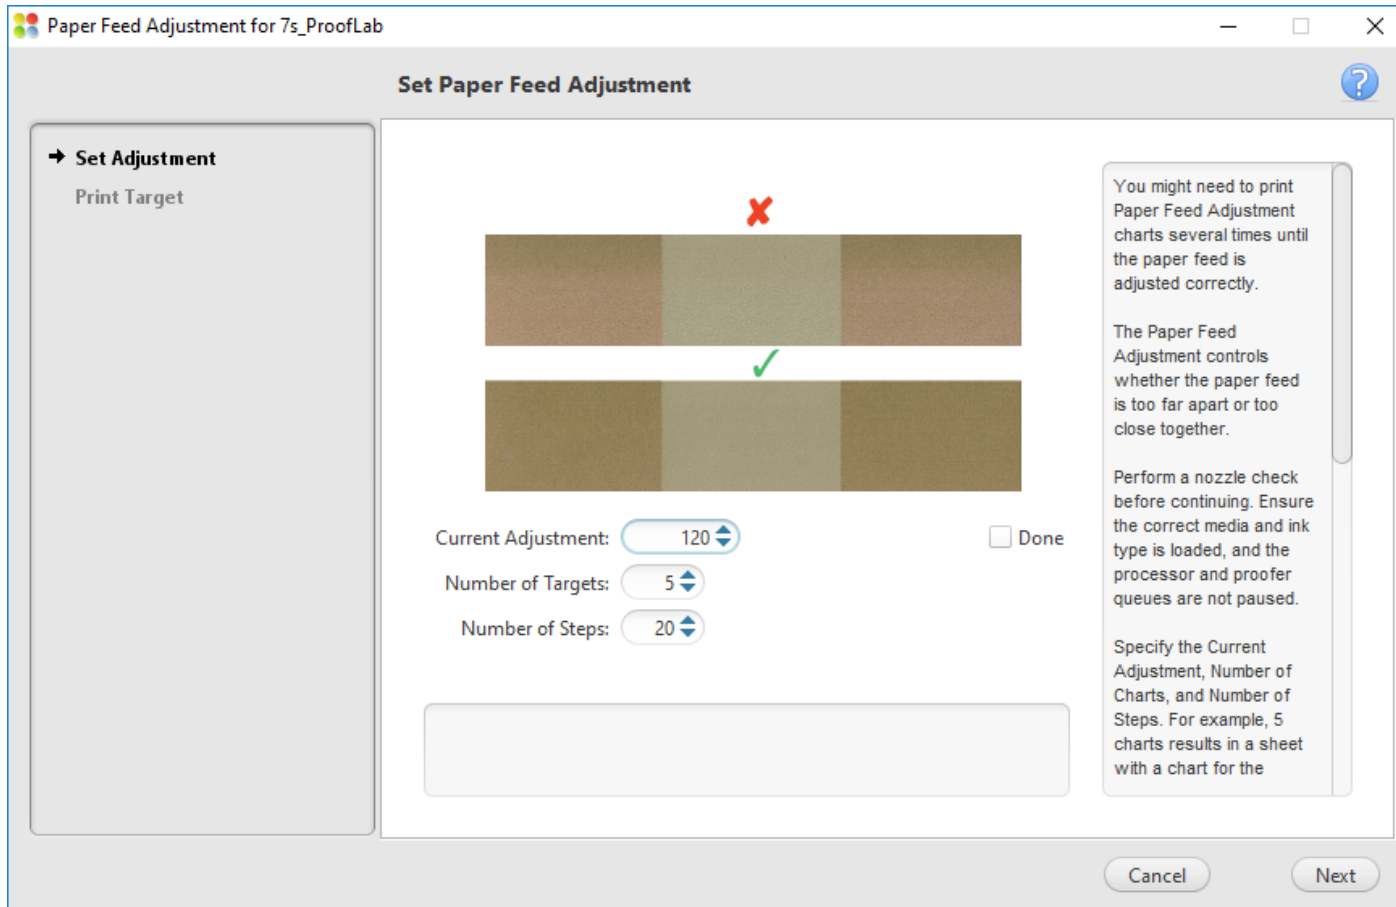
Paper Feed Adjustment for 7s_ProofLab

Set Paper Feed Adjustment

Set Adjustment
Print Target

Current Adjustment: 120
Number of Targets: 5
Number of Steps: 20

Done

You might need to print Paper Feed Adjustment charts several times until the paper feed is adjusted correctly.

The Paper Feed Adjustment controls whether the paper feed is too far apart or too close together.

Perform a nozzle check before continuing. Ensure the correct media and ink type is loaded, and the processor and proofer queues are not paused.

Specify the Current Adjustment, Number of Charts, and Number of Steps. For example, 5 charts results in a sheet with a chart for the

Cancel
Next